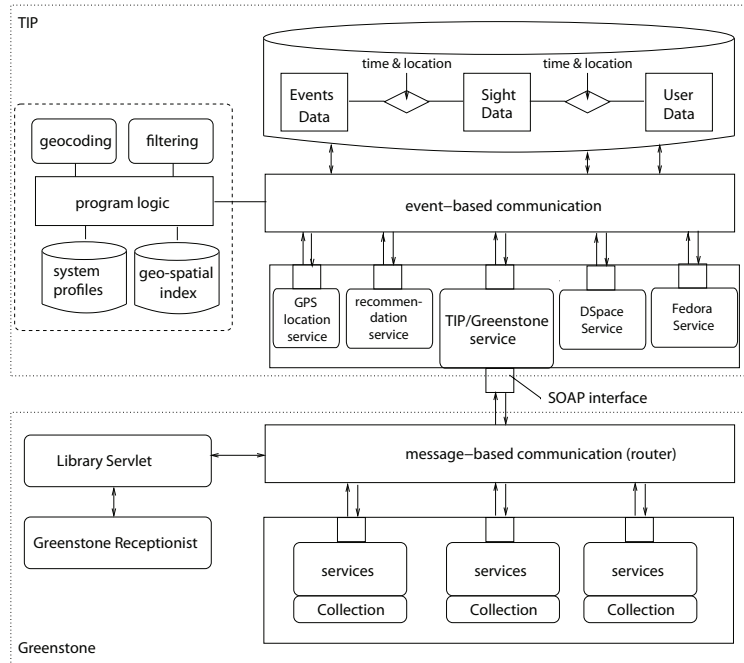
TIP

time & location

time & location

Events Data

Sight Data

User Data

geocoding

filtering

program logic

system profiles

geo-spatial index

event–based communication

GPS location service

recommendation service

TIP/Greenstone service

DSpace Service

Fedora Service

SOAP interface

Library Servlet

Greenstone Receptionist

message–based communication (router)

services

Collection

services

Collection

services

Collection

Greenstone